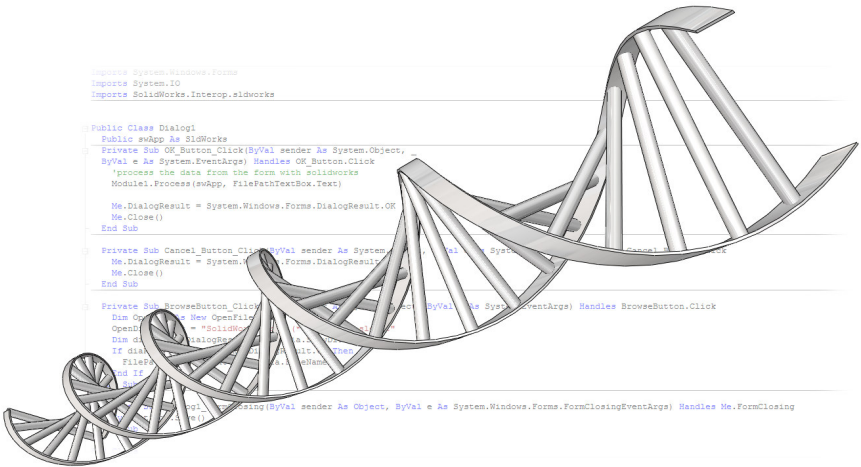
Imports System.Windows.Forms
Imports System.IO
Imports SolidWorks.Interop.sldworks

Public Class Dialog1
Public swApp As SldWorks
Private Sub OK_Button_Click(ByVal sender As System.Object, _
ByVal e As System.EventArgs) Handles OK_Button.Click
'process the data from the form with solidworks
Module1.Process(swApp, FilePathTextBox.Text)

Me.DialogResult = System.Windows.Forms.DialogResult.OK
Me.Close()
End Sub

Private Sub Cancel_Button_Click(ByVal sender As System.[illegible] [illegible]al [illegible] Sys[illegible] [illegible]Cancel_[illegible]ck
Me.DialogResult = System.W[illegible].Forms.DialogResult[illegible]
Me.Close()
End Sub

Private Sub BrowseButton_Click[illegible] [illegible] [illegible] ByVal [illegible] As Sys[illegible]EventArgs) Handles BrowseButton.Click
Dim Op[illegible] As New OpenFile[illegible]
OpenD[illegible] = "SolidWo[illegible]
Dim di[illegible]DialogRe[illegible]
If dia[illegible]Result.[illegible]Then
FilePa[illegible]
End If
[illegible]
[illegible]og1_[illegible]sing(ByVal sender As Object, ByVal e As System.Windows.Forms.FormClosingEventArgs) Handles Me.FormClosing
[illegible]